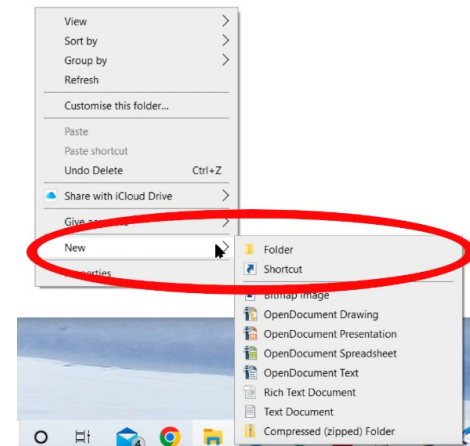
View
Sort by
Group by
Refresh
Customise this folder...
Paste
Paste shortcut
Undo Delete Ctrl+Z
Share with iCloud Drive
Give ac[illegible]
New
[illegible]perties

Folder
Shortcut
Bitmap image
OpenDocument Drawing
OpenDocument Presentation
OpenDocument Spreadsheet
OpenDocument Text
Rich Text Document
Text Document
Compressed (zipped) Folder